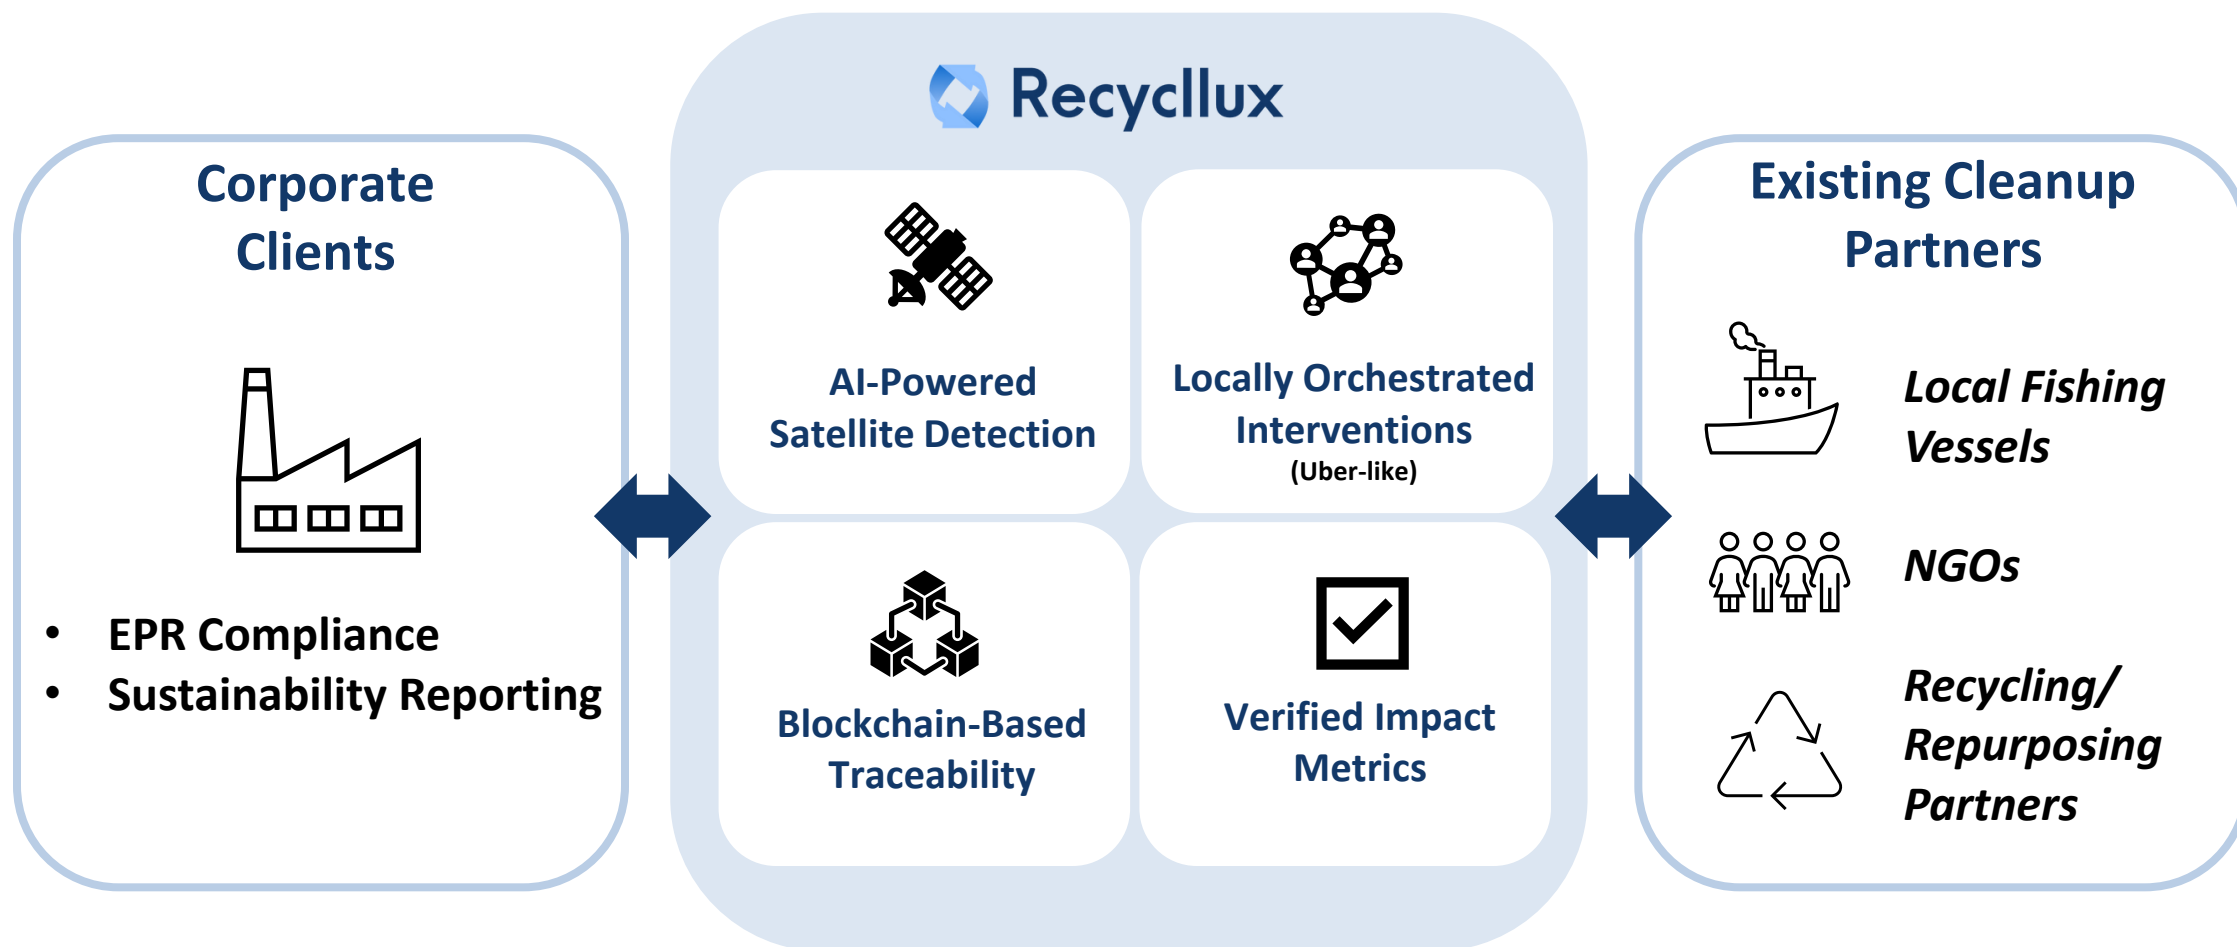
Corporate Clients

- EPR Compliance
- Sustainability Reporting

Recycllux

AI-Powered Satellite Detection

Locally Orchestrated Interventions
(Uber-like)

Blockchain-Based Traceability

Verified Impact Metrics

Existing Cleanup Partners

Local Fishing Vessels

NGOs

Recycling/ Repurposing Partners